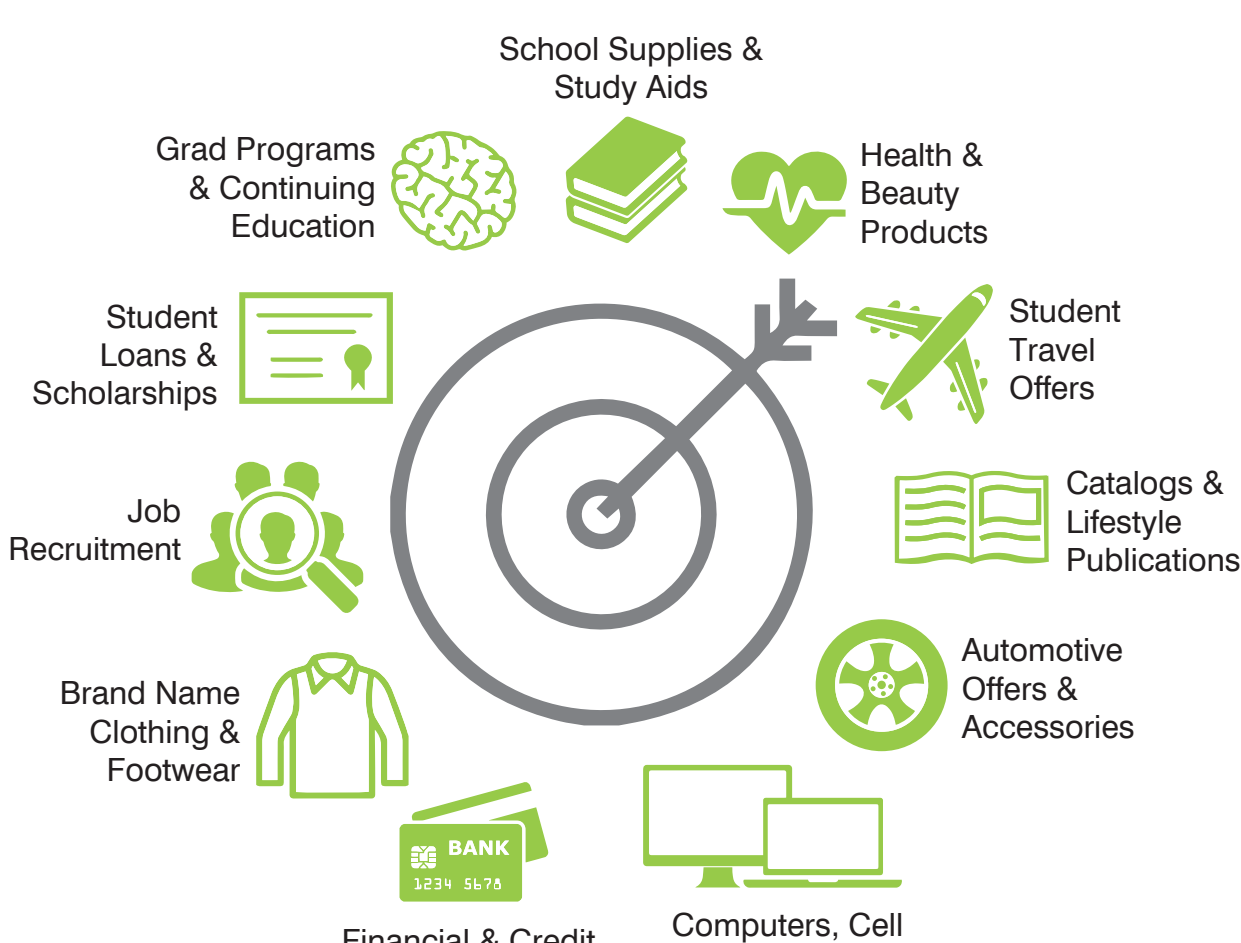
School Supplies & Study Aids

Grad Programs & Continuing Education

Health & Beauty Products

Student Loans & Scholarships

Student Travel Offers

Catalogs & Lifestyle Publications

Job Recruitment

Automotive Offers & Accessories

Brand Name Clothing & Footwear

BANK
1234 5678

Financial & Credit

Computers, Cell